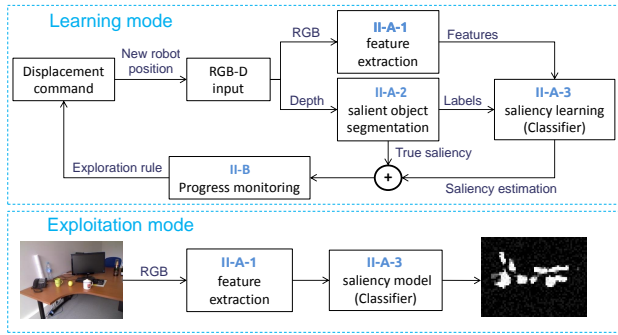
Learning mode

Displacement command

New robot position

RGB-D input

RGB

Depth

II-A-1
feature extraction

II-A-2
salient object segmentation

Features

Labels

II-A-3
saliency learning (Classifier)

True saliency

+

Saliency estimation

II-B
Progress monitoring

Exploration rule

Exploitation mode

RGB

II-A-1
feature extraction

II-A-3
saliency model (Classifier)